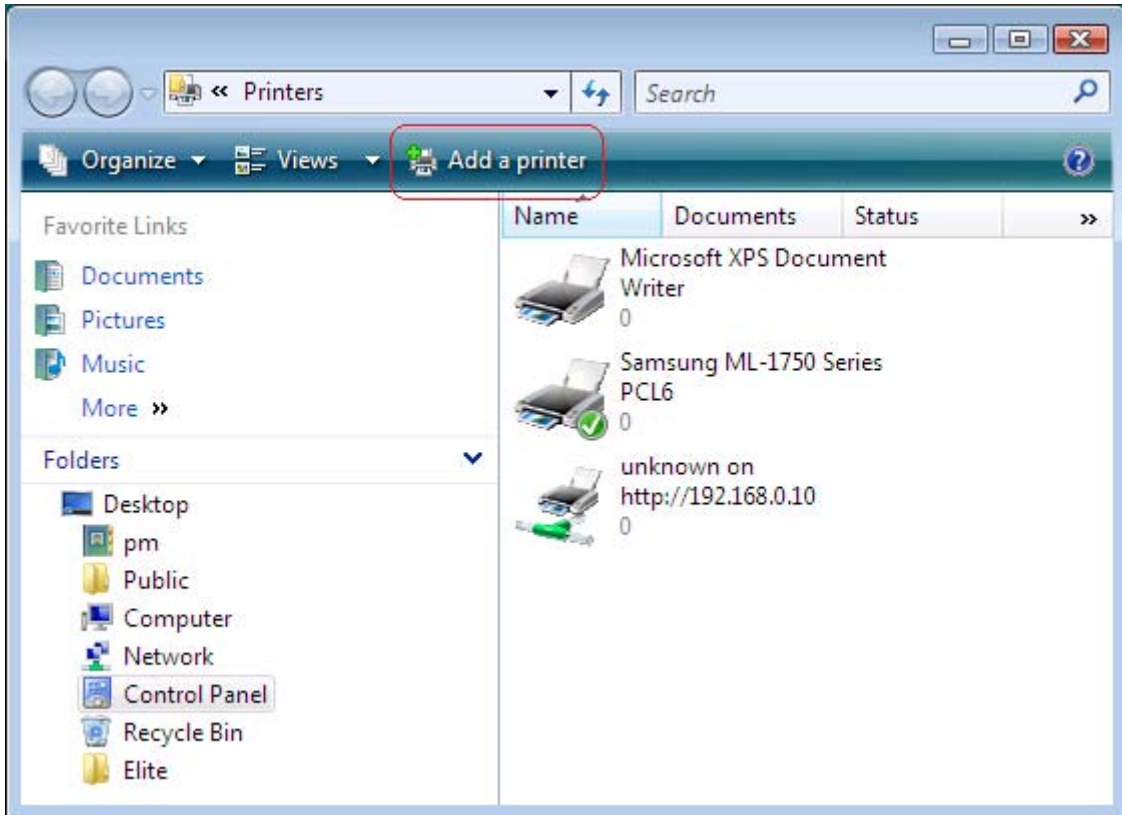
« Printers

Search

Organize ▾ Views ▾ Add a printer

Favorite Links

Documents

Pictures

Music

More »

Folders

Desktop

pm

Public

Computer

Network

Control Panel

Recycle Bin

Elite

| Name | Documents | Status | » |
|---|---|---|---|

Microsoft XPS Document Writer
0

Samsung ML-1750 Series PCL6
0

unknown on http://192.168.0.10
0